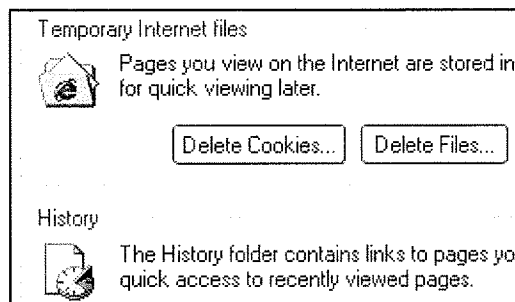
Temporary Internet files

Pages you view on the Internet are stored in for quick viewing later.

Delete Cookies...

Delete Files...

History

The History folder contains links to pages yo quick access to recently viewed pages.